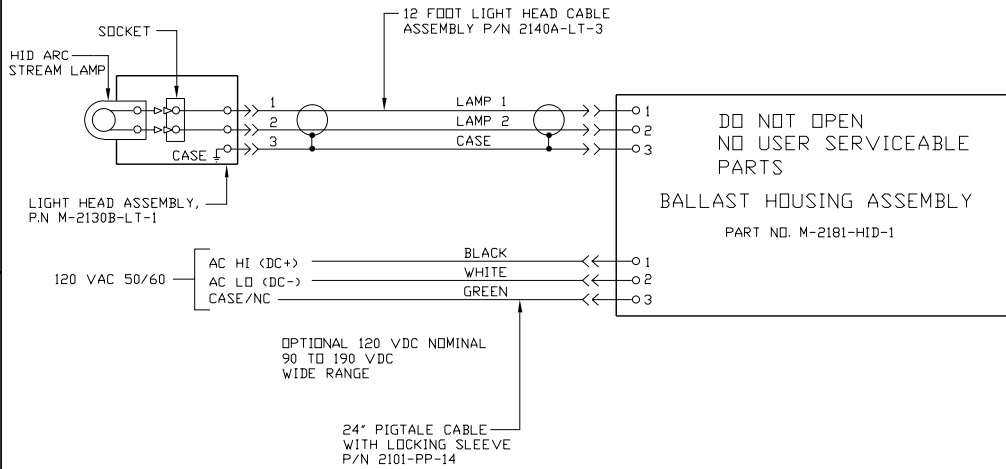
SOCKET

HID ARC STREAM LAMP

12 FOOT LIGHT HEAD CABLE ASSEMBLY P/N 2140A-LT-3

1
2
3
CASE

LAMP 1
LAMP 2
CASE

1
2
3

DO NOT OPEN
NO USER SERVICEABLE PARTS

BALLAST HOUSING ASSEMBLY

PART NO. M-2181-HID-1

LIGHT HEAD ASSEMBLY, P.N M-2130B-LT-1

120 VAC 50/60

AC HI (DC+)
AC LO (DC-)
CASE/NC

BLACK
WHITE
GREEN

1
2
3

OPTIONAL 120 VDC NOMINAL
90 TO 190 VDC
WIDE RANGE

24" PIGTALE CABLE
WITH LOCKING SLEEVE
P/N 2101-PP-14